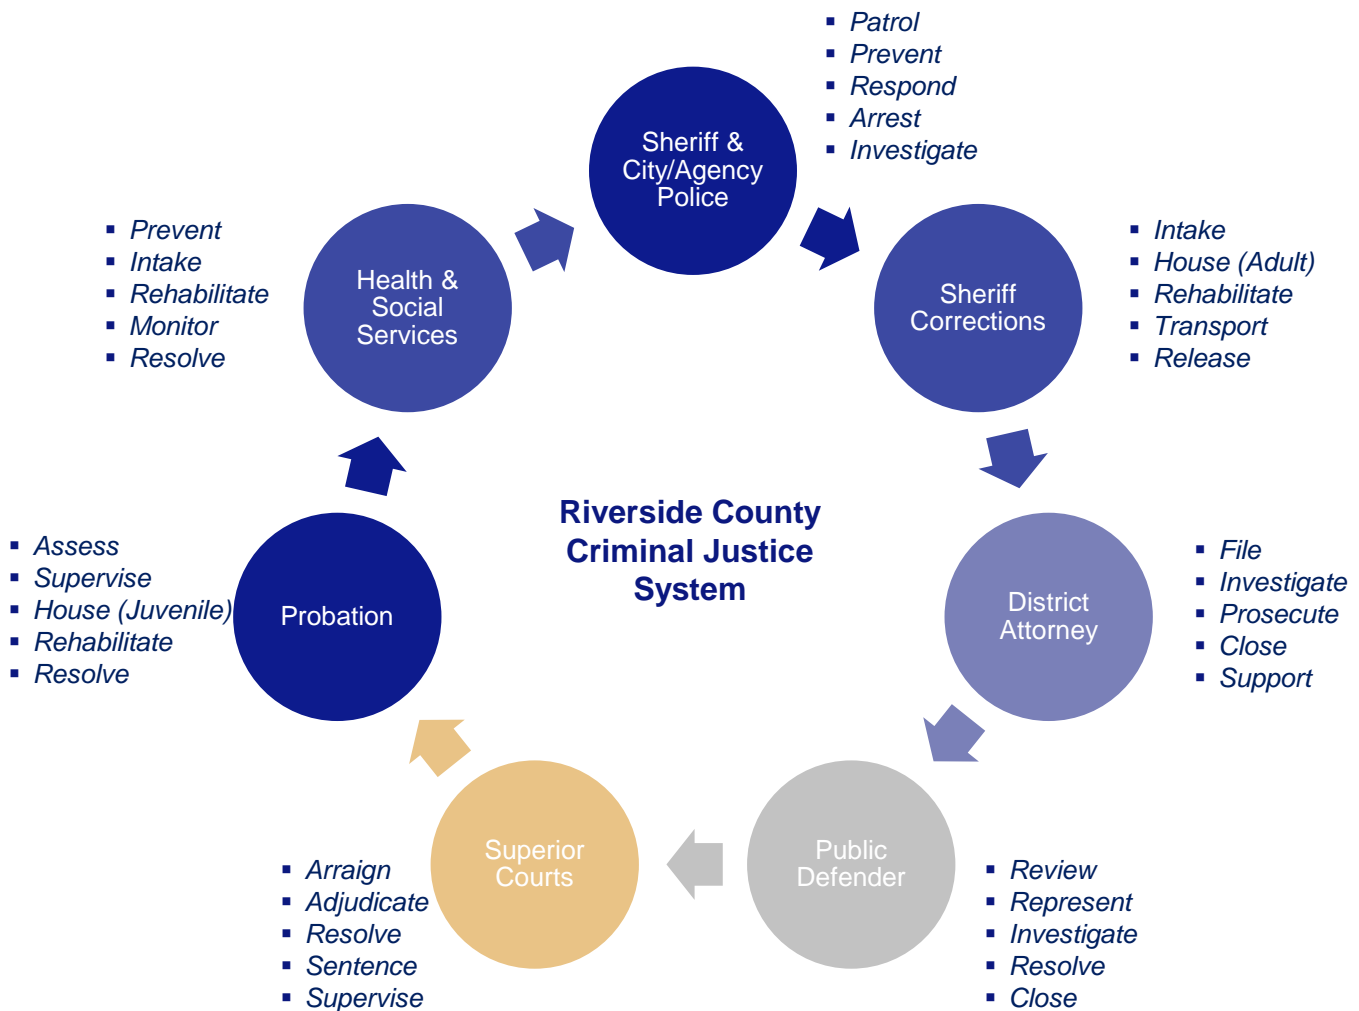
- Patrol
- Prevent
- Respond
- Arrest
- Investigate

Sheriff & City/Agency Police

Sheriff Corrections

- Intake
- House (Adult)
- Rehabilitate
- Transport
- Release

Health & Social Services

- Prevent
- Intake
- Rehabilitate
- Monitor
- Resolve

Riverside County Criminal Justice System

District Attorney

- File
- Investigate
- Prosecute
- Close
- Support

Probation

- Assess
- Supervise
- House (Juvenile)
- Rehabilitate
- Resolve

Public Defender

- Review
- Represent
- Investigate
- Resolve
- Close

Superior Courts

- Arraign
- Adjudicate
- Resolve
- Sentence
- Supervise